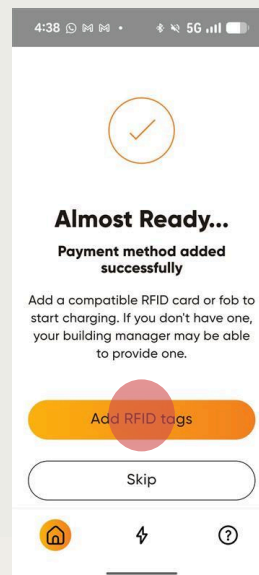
4:38 5G

Almost Ready...

Payment method added successfully

Add a compatible RFID card or fob to start charging. If you don't have one, your building manager may be able to provide one.

Add RFID tags

Skip